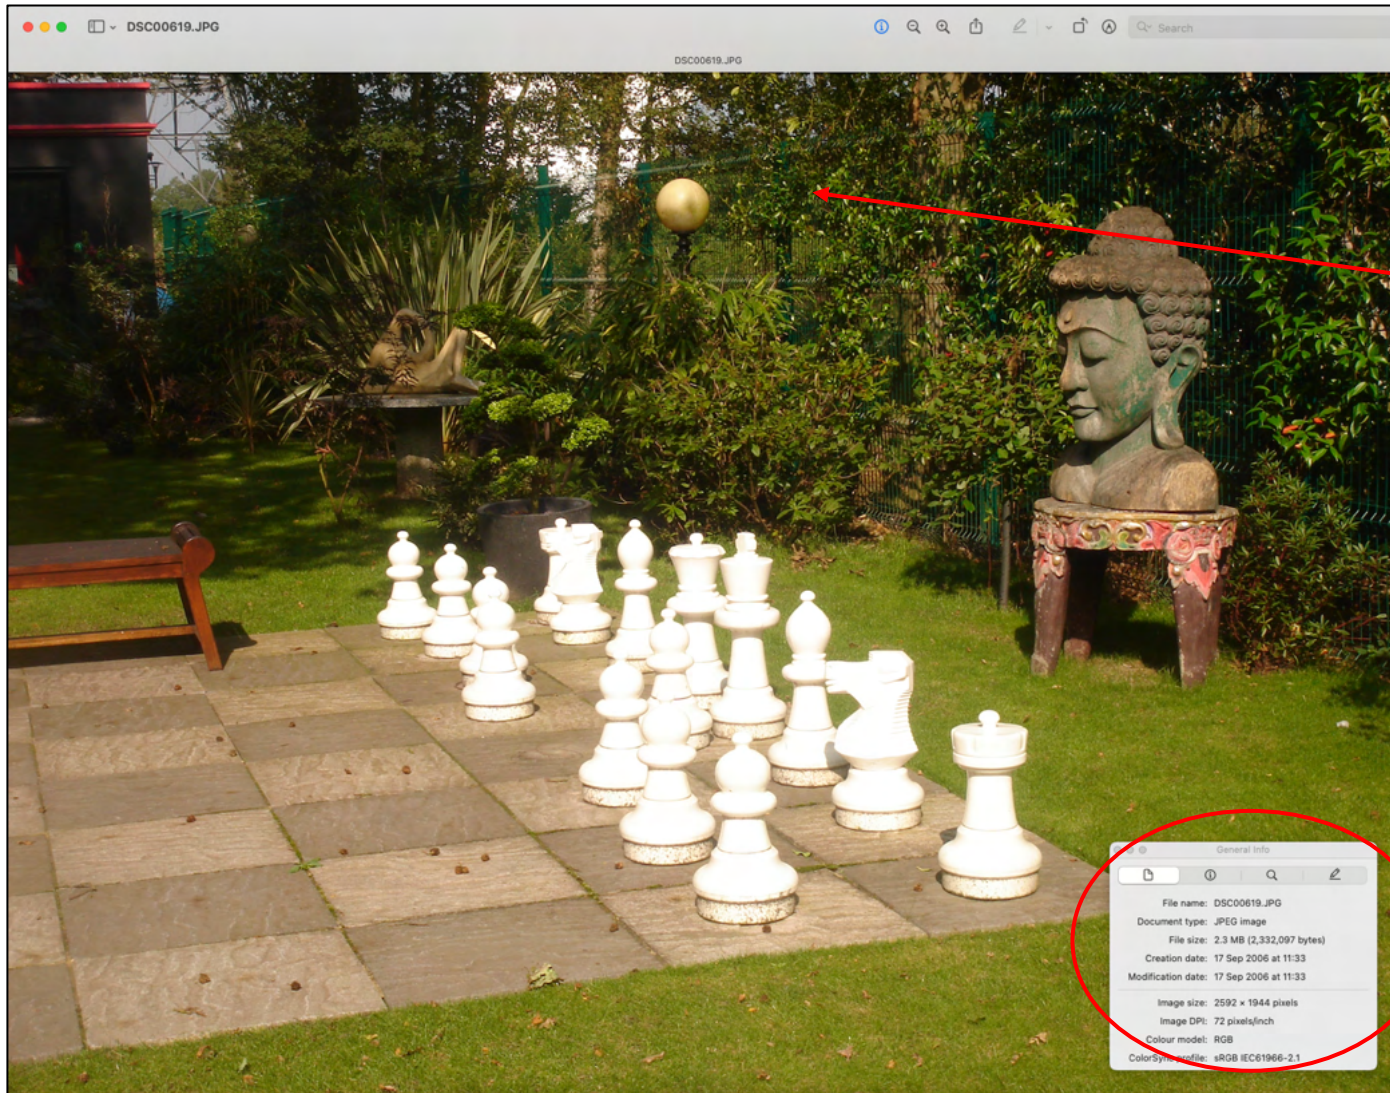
DSC00619.JPG

Search

DSC00619.JPG

General Info

File name: DSC00619.JPG
Document type: JPEG image
File size: 2.3 MB (2,332,097 bytes)
Creation date: 17 Sep 2006 at 11:33
Modification date: 17 Sep 2006 at 11:33

Image size: 2592 × 1944 pixels
Image DPI: 72 pixels/inch
Colour model: RGB
ColorSync profile: sRGB IEC61966-2.1